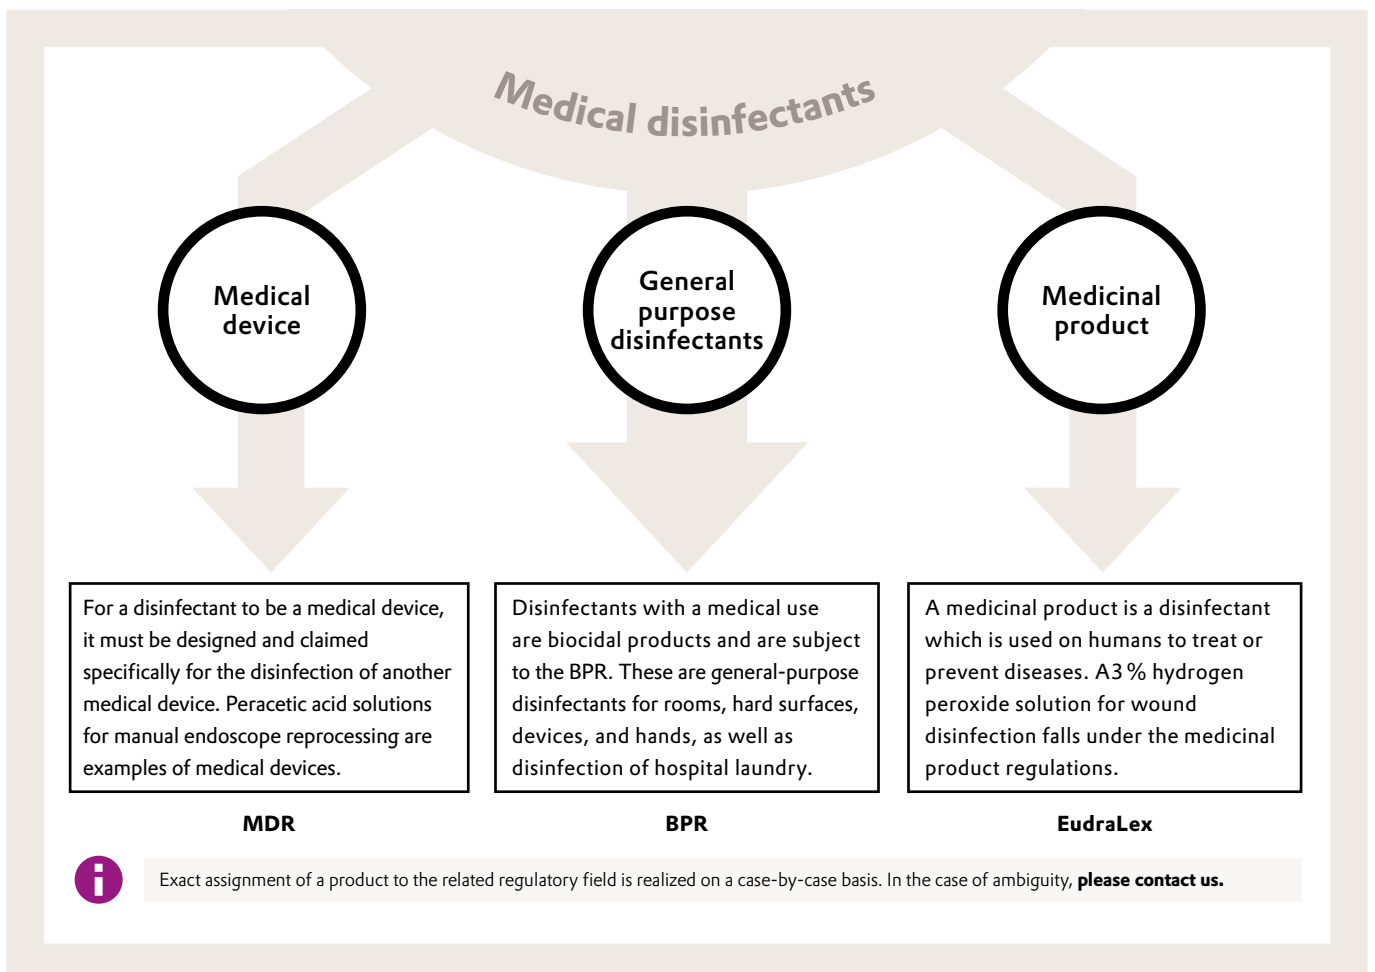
Medical disinfectants

Medical device

General purpose disinfectants

Medicinal product

For a disinfectant to be a medical device, it must be designed and claimed specifically for the disinfection of another medical device. Peracetic acid solutions for manual endoscope reprocessing are examples of medical devices.

Disinfectants with a medical use are biocidal products and are subject to the BPR. These are general-purpose disinfectants for rooms, hard surfaces, devices, and hands, as well as disinfection of hospital laundry.

A medicinal product is a disinfectant which is used on humans to treat or prevent diseases. A3 % hydrogen peroxide solution for wound disinfection falls under the medicinal product regulations.

MDR

BPR

EudraLex

Exact assignment of a product to the related regulatory field is realized on a case-by-case basis. In the case of ambiguity, **please contact us.**